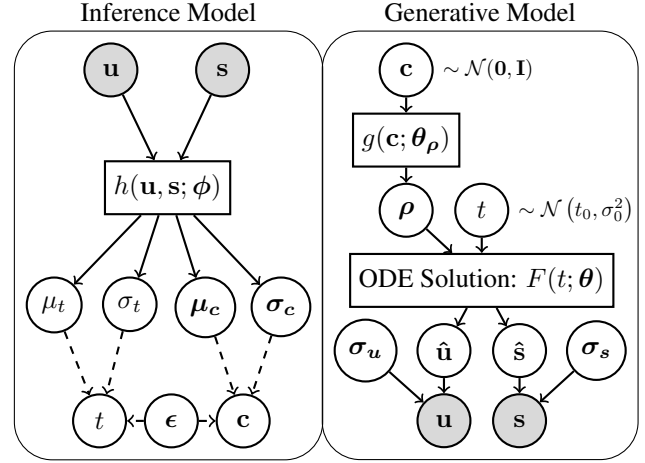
Inference Model

$\mathbf{u}$

$\mathbf{s}$

$h(\mathbf{u}, \mathbf{s}; \boldsymbol{\phi})$

$\mu_t$

$\sigma_t$

$\boldsymbol{\mu_c}$

$\boldsymbol{\sigma_c}$

$t$

$\boldsymbol{\epsilon}$

$\mathbf{c}$

Generative Model

$\mathbf{c}$

$\sim \mathcal{N}(\mathbf{0}, \mathbf{I})$

$g(\mathbf{c}; \boldsymbol{\theta_\rho})$

$\boldsymbol{\rho}$

$t$

$\sim \mathcal{N}\left(t_0, \sigma_0^2\right)$

ODE Solution: $F(t; \boldsymbol{\theta})$

$\boldsymbol{\sigma_u}$

$\hat{\mathbf{u}}$

$\hat{\mathbf{s}}$

$\boldsymbol{\sigma_s}$

$\mathbf{u}$

$\mathbf{s}$